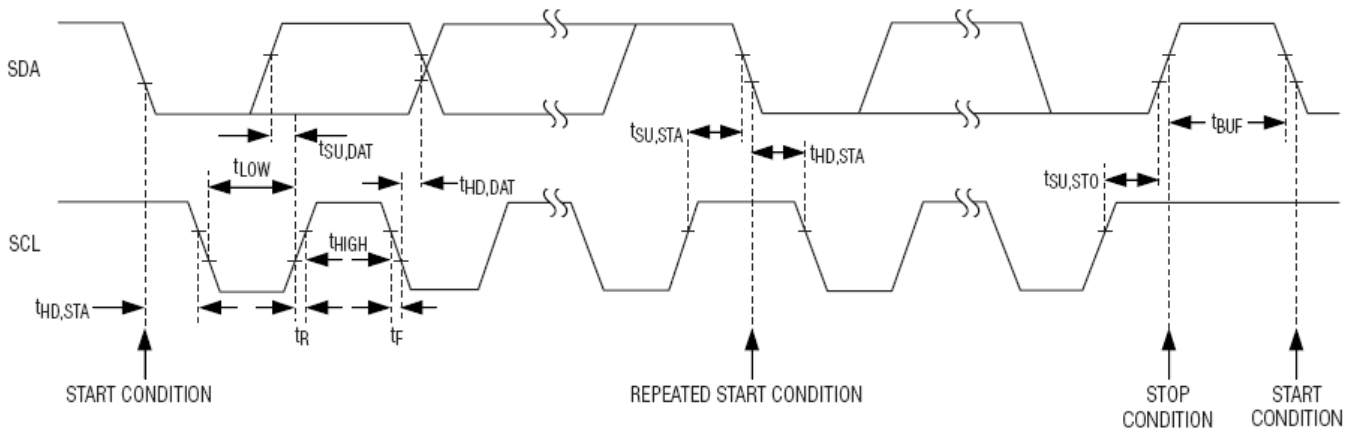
SDA

$t_{SU,DAT}$

$t_{LOW}$

$t_{HD,DAT}$

$t_{SU,STA}$

$t_{HD,STA}$

$t_{BUF}$

$t_{SU,STO}$

SCL

$t_{HIGH}$

$t_{HD,STA}$

$t_R$

$t_F$

START CONDITION

REPEATED START CONDITION

STOP CONDITION

START CONDITION